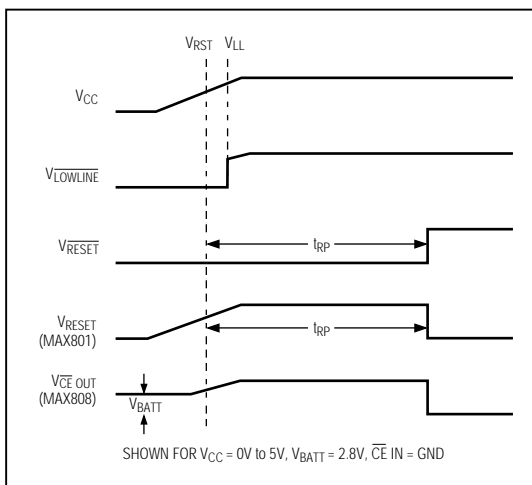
$V_{RST}$ $V_{LL}$

$V_{CC}$

$V_{\overline{LOWLINE}}$

$V_{\overline{RESET}}$

$t_{RP}$

$V_{RESET}$ (MAX801)

$t_{RP}$

$V_{\overline{CE}\text{ OUT}}$ (MAX808)

$V_{BATT}$

SHOWN FOR $V_{CC}$ = 0V to 5V, $V_{BATT}$ = 2.8V, $\overline{CE}$ IN = GND